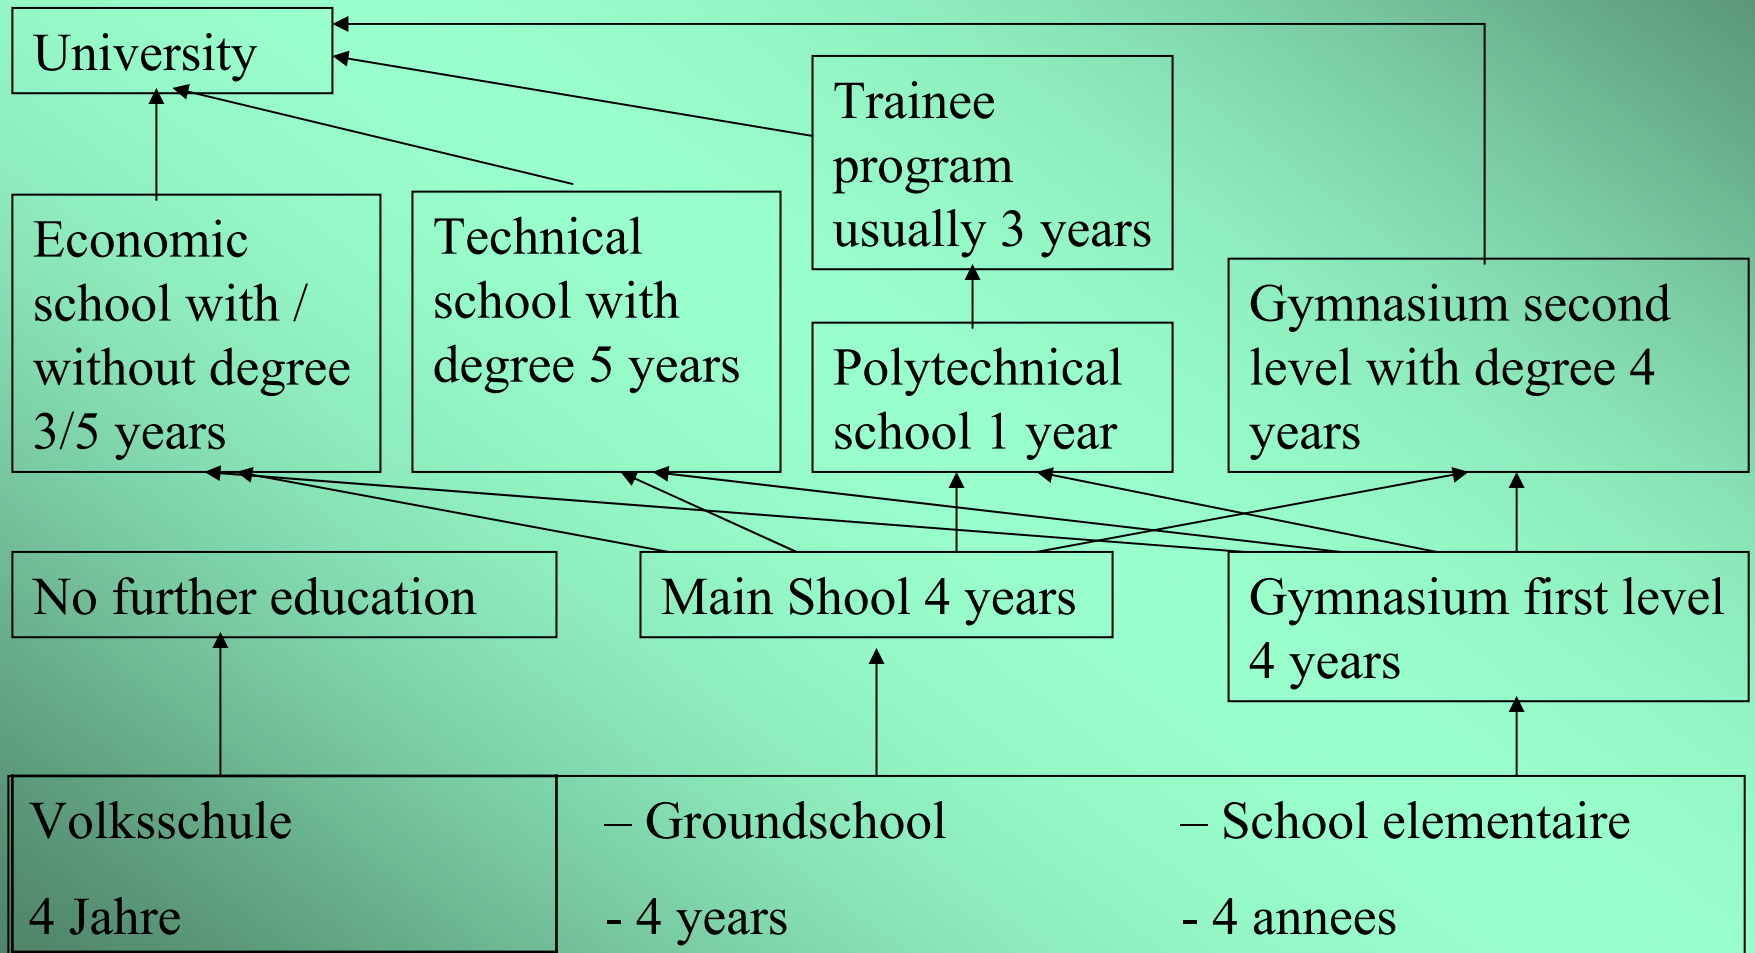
University

Trainee program usually 3 years

Economic school with / without degree 3/5 years

Technical school with degree 5 years

Polytechnical school 1 year

Gymnasium second level with degree 4 years

No further education

Main Shool 4 years

Gymnasium first level 4 years

Volksschule

4 Jahre

– Groundschool

- 4 years

– School elementaire

- 4 annees